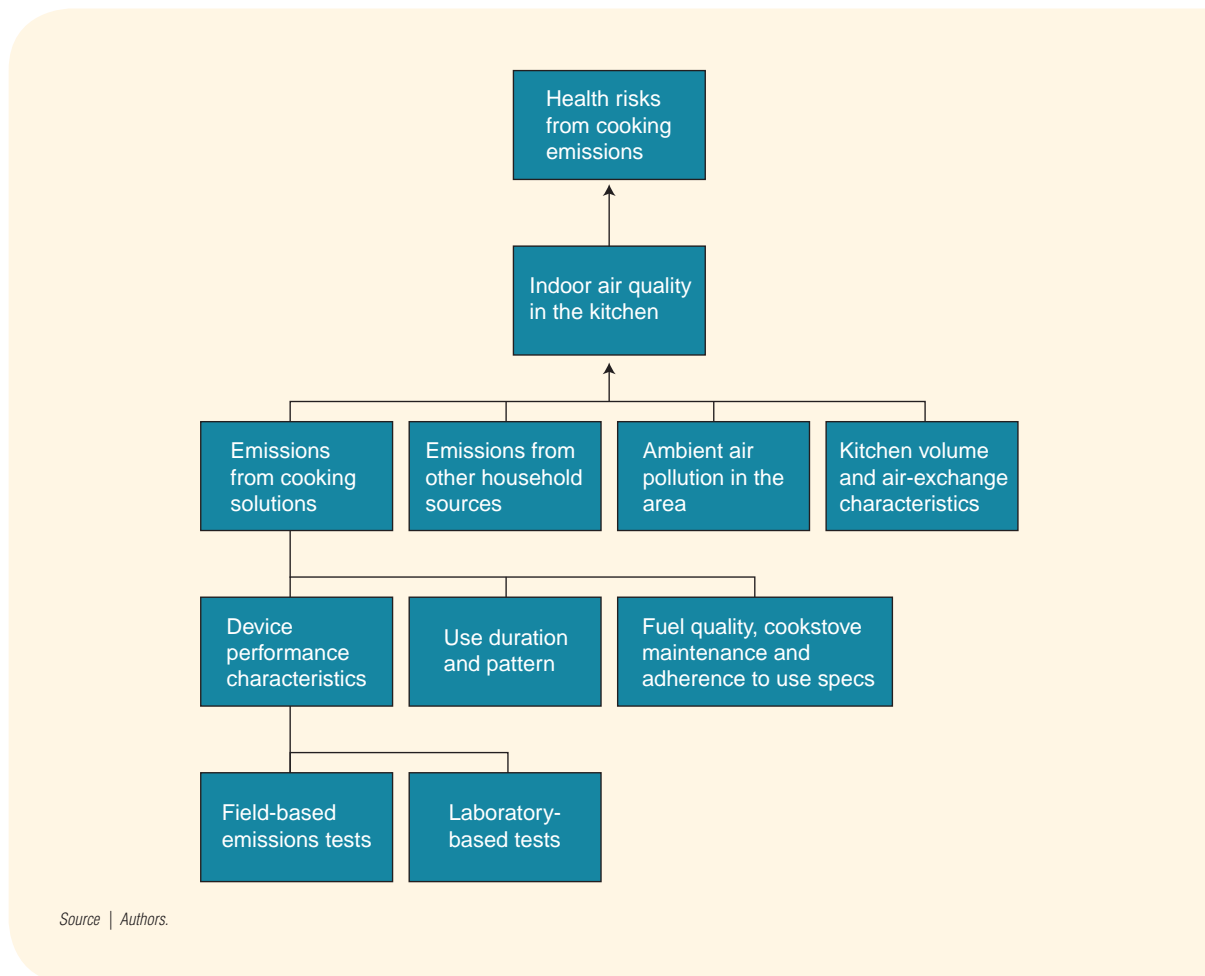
Health risks from cooking emissions

Indoor air quality in the kitchen

Emissions from cooking solutions

Emissions from other household sources

Ambient air pollution in the area

Kitchen volume and air-exchange characteristics

Device performance characteristics

Use duration and pattern

Fuel quality, cookstove maintenance and adherence to use specs

Field-based emissions tests

Laboratory-based tests

Source | Authors.